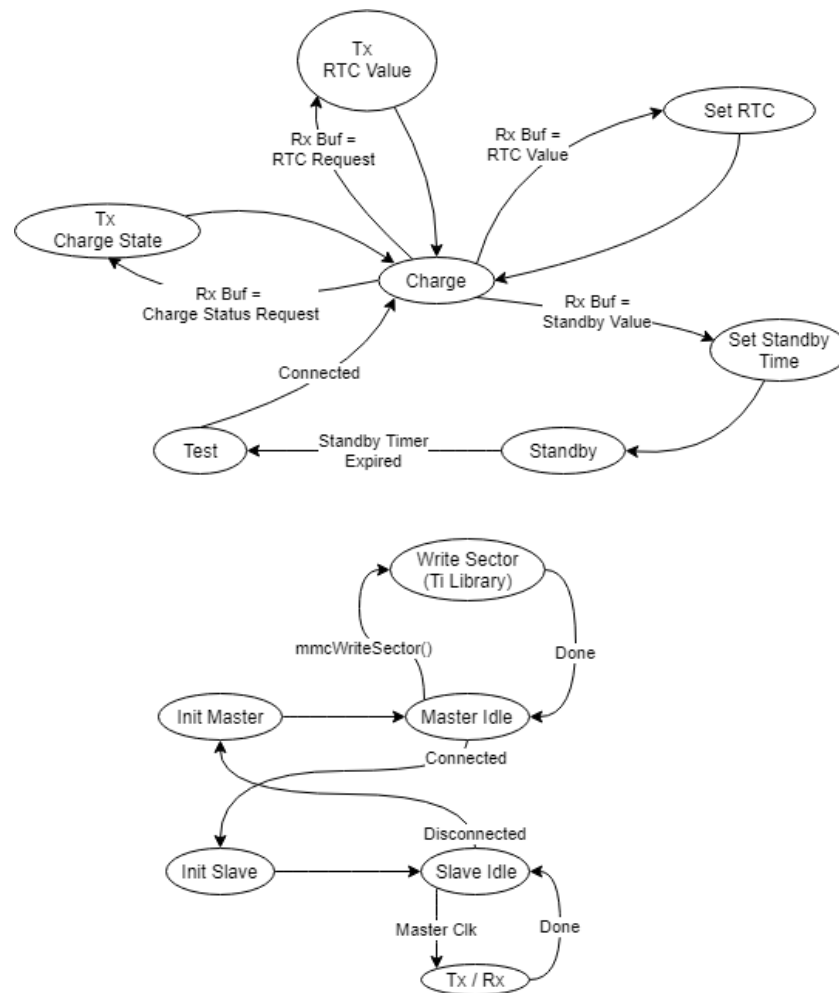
Tx
RTC Value

Rx Buf =
RTC Request

Rx Buf =
RTC Value

Set RTC

Tx
Charge State

Charge

Rx Buf =
Charge Status Request

Rx Buf =
Standby Value

Set Standby
Time

Connected

Test

Standby Timer
Expired

Standby

Write Sector
(Ti Library)

mmcWriteSector()

Done

Init Master

Master Idle

Connected

Init Slave

Disconnected

Slave Idle

Master Clk

Done

Tx / Rx